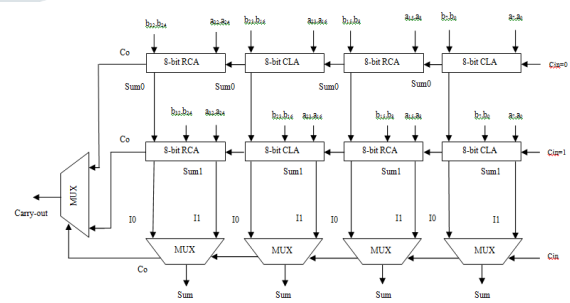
$b_{32}$-$b_{24}$ $a_{32}$-$a_{24}$ $b_{23}$-$b_{16}$ $a_{23}$-$a_{16}$ $b_{15}$-$b_{8}$ $a_{15}$-$a_{8}$ $b_{7}$-$b_{0}$ $a_{7}$-$a_{0}$

Co

8-bit RCA 8-bit CLA 8-bit RCA 8-bit CLA

Cin=0

Sum0 Sum0 Sum0 Sum0

$b_{32}$-$b_{24}$ $a_{32}$-$a_{24}$ $b_{23}$-$b_{16}$ $a_{23}$-$a_{16}$ $b_{15}$-$b_{8}$ $a_{15}$-$a_{8}$ $b_{7}$-$b_{0}$ $a_{7}$-$a_{0}$

Co

8-bit RCA 8-bit CLA 8-bit RCA 8-bit CLA

Cin=1

MUX

Carry-out

Sum1 Sum1 Sum1 Sum1

I0 I1 I0 I1 I0 I1 I0 I1

MUX MUX MUX MUX

Co

Cin

Sum Sum Sum Sum